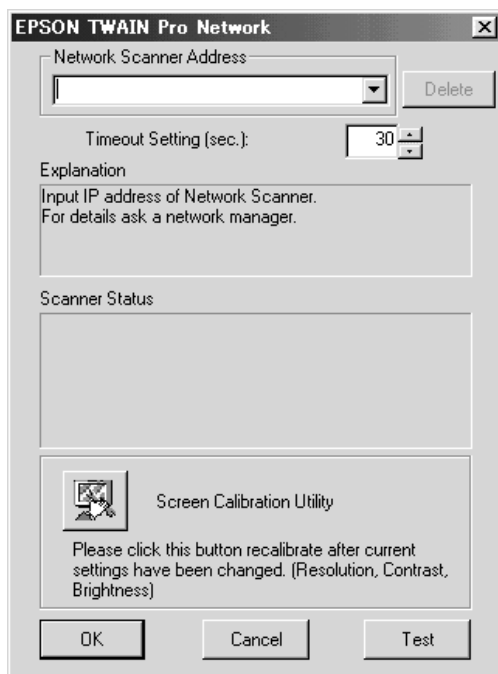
EPSON TWAIN Pro Network

Network Scanner Address

Delete

Timeout Setting (sec.): 30

Explanation

Input IP address of Network Scanner.
For details ask a network manager.

Scanner Status

Screen Calibration Utility

Please click this button recalibrate after current settings have been changed. (Resolution, Contrast, Brightness)

OK

Cancel

Test